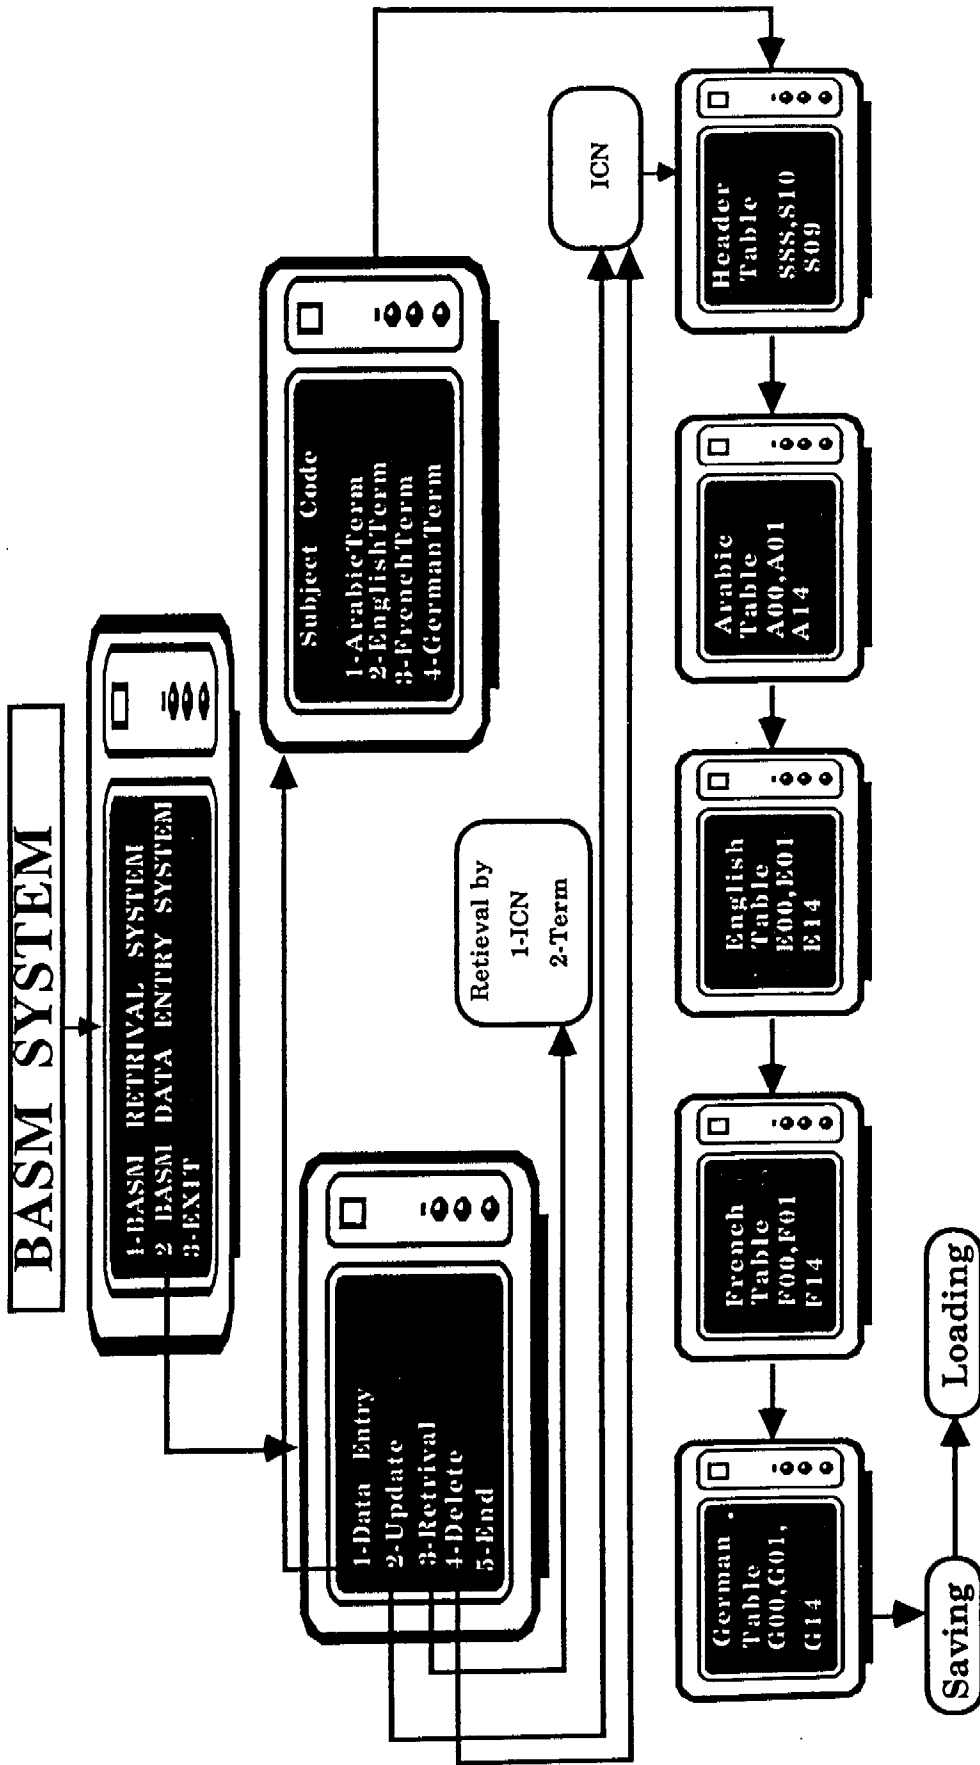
BASM SYSTEM

1-BASM RETRIVAL SYSTEM
2 BASM DATA ENTRY SYSTEM
3-EXIT

1-Data Entry
2-Update
3-Retrival
4-Delete
5-End

Subject Code
1-ArabicTerm
2-EnglishTerm
3-FrenchTerm
4-GermanTerm

Retieval by
1-ICN
2-Term

ICN

Header Table
SSS,S10
S09

Arabic Table
A00,A01
A14

English Table
E00,E01
E14

French Table
F00,F01
F14

German Table
G00,G01,
G14

Saving

Loading